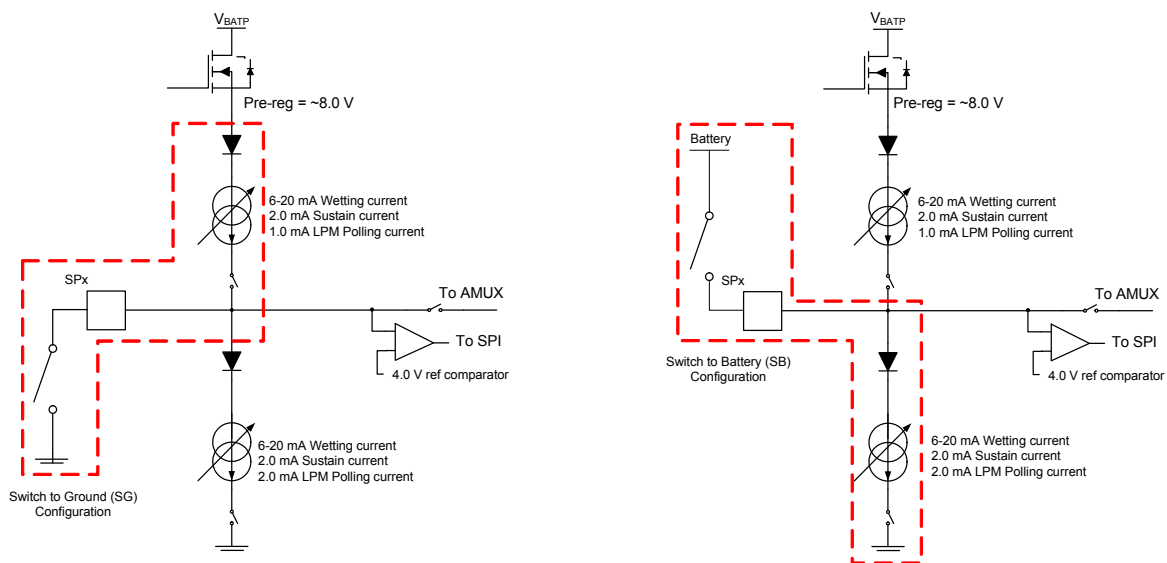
$V_{BATP}$

Pre-reg = ~8.0 V

6-20 mA Wetting current
2.0 mA Sustain current
1.0 mA LPM Polling current

SPx

To AMUX

To SPI

4.0 V ref comparator

6-20 mA Wetting current
2.0 mA Sustain current
2.0 mA LPM Polling current

Switch to Ground (SG)
Configuration

$V_{BATP}$

Pre-reg = ~8.0 V

Battery

6-20 mA Wetting current
2.0 mA Sustain current
1.0 mA LPM Polling current

SPx

To AMUX

To SPI

4.0 V ref comparator

Switch to Battery (SB)
Configuration

6-20 mA Wetting current
2.0 mA Sustain current
2.0 mA LPM Polling current